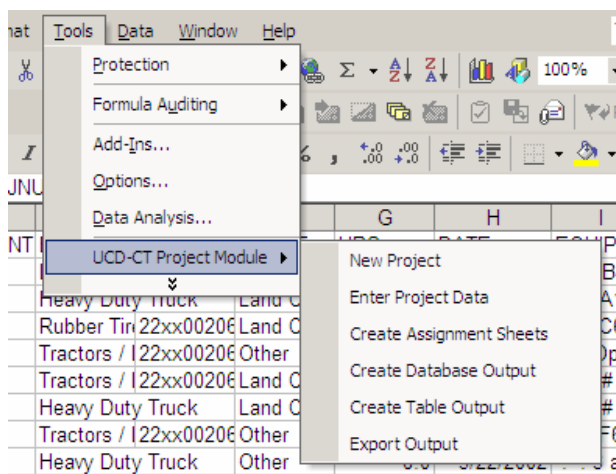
nat Tools Data Window Help

Protection
Formula Auditing
Add-Ins...
Options...
Data Analysis...
UCD-CT Project Module

New Project
Enter Project Data
Create Assignment Sheets
Create Database Output
Create Table Output
Export Output

100%

JNU

G H I

NT

Heavy Duty Truck Land C
Rubber Tir 22xx00206 Land C
Tractors / I 22xx00206 Other
Tractors / I 22xx00206 Land C
Heavy Duty Truck Land C
Tractors / I 22xx00206 Other
Heavy Duty Truck Other